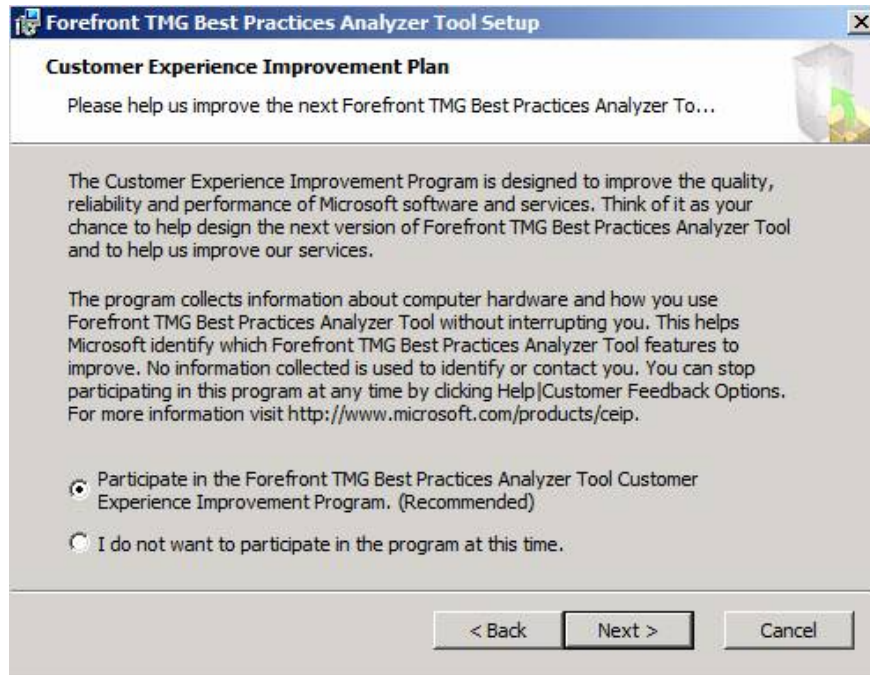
Forefront TMG Best Practices Analyzer Tool Setup

Customer Experience Improvement Plan

Please help us improve the next Forefront TMG Best Practices Analyzer To...

The Customer Experience Improvement Program is designed to improve the quality, reliability and performance of Microsoft software and services. Think of it as your chance to help design the next version of Forefront TMG Best Practices Analyzer Tool and to help us improve our services.

The program collects information about computer hardware and how you use Forefront TMG Best Practices Analyzer Tool without interrupting you. This helps Microsoft identify which Forefront TMG Best Practices Analyzer Tool features to improve. No information collected is used to identify or contact you. You can stop participating in this program at any time by clicking Help|Customer Feedback Options. For more information visit http://www.microsoft.com/products/ceip.

Participate in the Forefront TMG Best Practices Analyzer Tool Customer Experience Improvement Program. (Recommended)

I do not want to participate in the program at this time.

< Back

Next >

Cancel